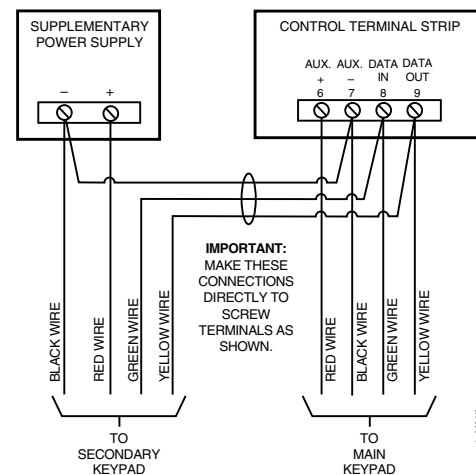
SUPPLEMENTARY POWER SUPPLY

–
+

CONTROL TERMINAL STRIP

AUX. +
AUX. –
DATA IN
DATA OUT
6
7
8
9

IMPORTANT: MAKE THESE CONNECTIONS DIRECTLY TO SCREW TERMINALS AS SHOWN.

BLACK WIRE
RED WIRE
GREEN WIRE
YELLOW WIRE

RED WIRE
BLACK WIRE
GREEN WIRE
YELLOW WIRE

TO SECONDARY KEYPAD

TO MAIN KEYPAD